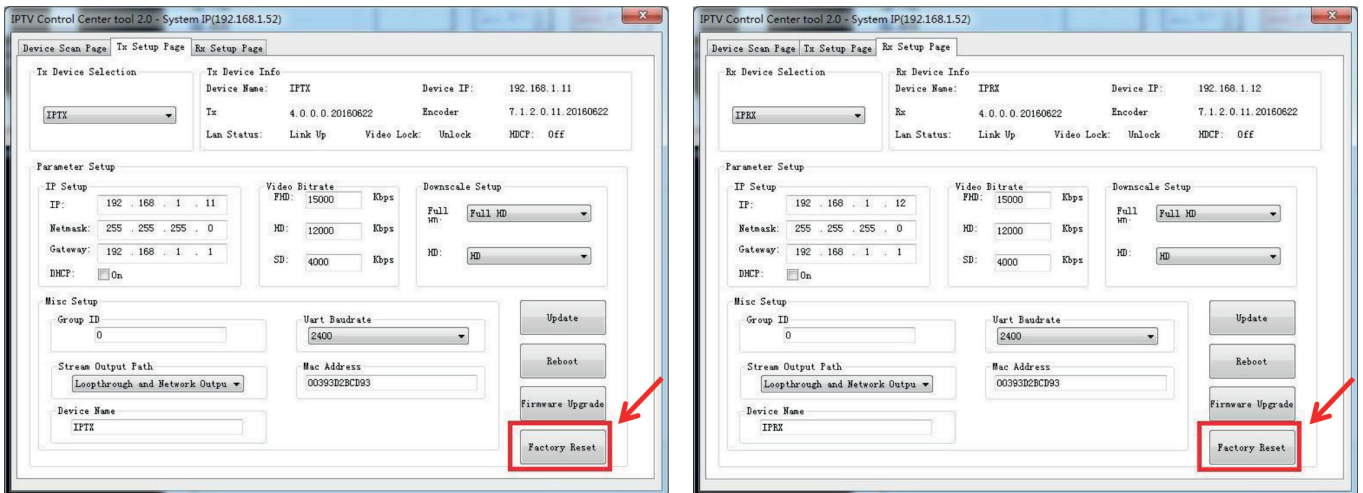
IPTV Control Center tool 2.0 - System IP(192.168.1.52)

Device Scan Page | Tx Setup Page | Rx Setup Page

Tx Device Selection
IPTX

Tx Device Info
Device Name: IPTX Device IP: 192.168.1.11
Tx 4.0.0.0.20160622 Encoder 7.1.2.0.11.20160622
Lan Status: Link Up Video Lock: Unlock HDCP: Off

Parameter Setup
IP Setup
IP: 192 . 168 . 1 . 11
Netmask: 255 . 255 . 255 . 0
Gateway: 192 . 168 . 1 . 1
DHCP: On

Video Bitrate
FHD: 15000 Kbps
HD: 12000 Kbps
SD: 4000 Kbps

Downscale Setup
Full HD: Full HD
HD: HD

Misc Setup
Group ID
0
Uart Baudrate
2400
Stream Output Path
Loopthrough and Network Outpu
Mac Address
00393D2BCD93
Device Name
IPTX

Update
Reboot
Firmware Upgrade
Factory Reset

IPTV Control Center tool 2.0 - System IP(192.168.1.52)

Device Scan Page | Tx Setup Page | Rx Setup Page

Rx Device Selection
IPRX

Rx Device Info
Device Name: IPRX Device IP: 192.168.1.12
Rx 4.0.0.0.20160622 Encoder 7.1.2.0.11.20160622
Lan Status: Link Up Video Lock: Unlock HDCP: Off

Parameter Setup
IP Setup
IP: 192 . 168 . 1 . 12
Netmask: 255 . 255 . 255 . 0
Gateway: 192 . 168 . 1 . 1
DHCP: On

Video Bitrate
FHD: 15000 Kbps
HD: 12000 Kbps
SD: 4000 Kbps

Downscale Setup
Full HD: Full HD
HD: HD

Misc Setup
Group ID
0
Uart Baudrate
2400
Stream Output Path
Loopthrough and Network Outpu
Mac Address
00393D2BCD93
Device Name
IPRX

Update
Reboot
Firmware Upgrade
Factory Reset